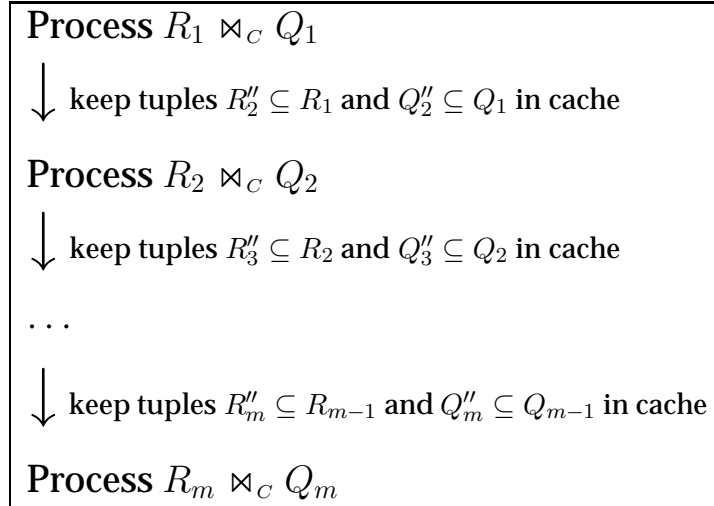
Process $R_1 \bowtie_C Q_1$

$\downarrow$ keep tuples $R_2'' \subseteq R_1$ and $Q_2'' \subseteq Q_1$ in cache

Process $R_2 \bowtie_C Q_2$

$\downarrow$ keep tuples $R_3'' \subseteq R_2$ and $Q_3'' \subseteq Q_2$ in cache

$\cdots$

$\downarrow$ keep tuples $R_m'' \subseteq R_{m-1}$ and $Q_m'' \subseteq Q_{m-1}$ in cache

Process $R_m \bowtie_C Q_m$